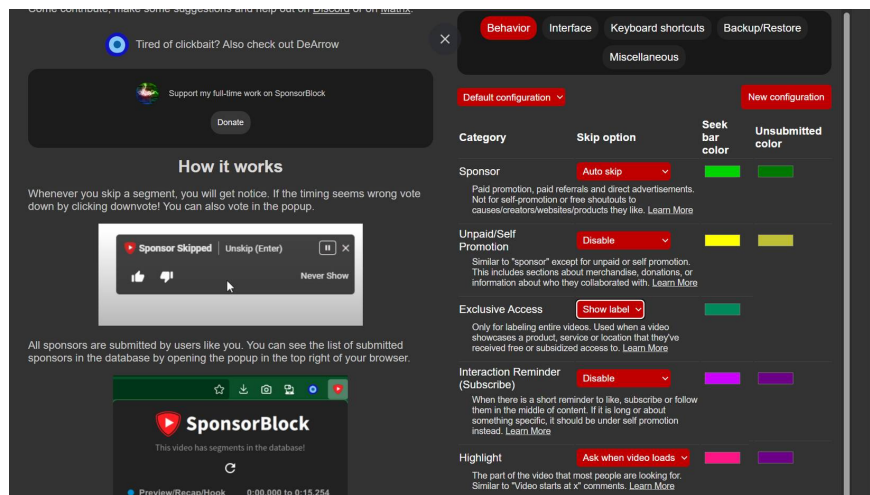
Come contribute, make some suggestions and help out on Discord or on Matrix.

Tired of clickbait? Also check out DeArrow

Support my full-time work on SponsorBlock

Donate

How it works

Whenever you skip a segment, you will get notice. If the timing seems wrong vote down by clicking downvote! You can also vote in the popup.

Sponsor Skipped | Unskip (Enter)

Never Show

All sponsors are submitted by users like you. You can see the list of submitted sponsors in the database by opening the popup in the top right of your browser.

SponsorBlock

This video has segments in the database!

Preview/Recap/Hook 0:00.000 to 0:15.254

Behavior Interface Keyboard shortcuts Backup/Restore

Miscellaneous

Default configuration

New configuration

| Category | Skip option | Seek bar color | Unsubmitted color |
|---|---|---|---|
| Sponsor | Auto skip | | |
| Paid promotion, paid referrals and direct advertisements. Not for self-promotion or free shoutouts to causes/creators/websites/products they like. Learn More | | | |
| Unpaid/Self Promotion | Disable | | |
| Similar to "sponsor" except for unpaid or self promotion. This includes sections about merchandise, donations, or information about who they collaborated with. Learn More | | | |
| Exclusive Access | Show label | | |
| Only for labeling entire videos. Used when a video showcases a product, service or location that they've received free or subsidized access to. Learn More | | | |
| Interaction Reminder (Subscribe) | Disable | | |
| When there is a short reminder to like, subscribe or follow them in the middle of content. If it is long or about something specific, it should be under self promotion instead. Learn More | | | |
| Highlight | Ask when video loads | | |
| The part of the video that most people are looking for. Similar to "Video starts at x" comments. Learn More | | | |